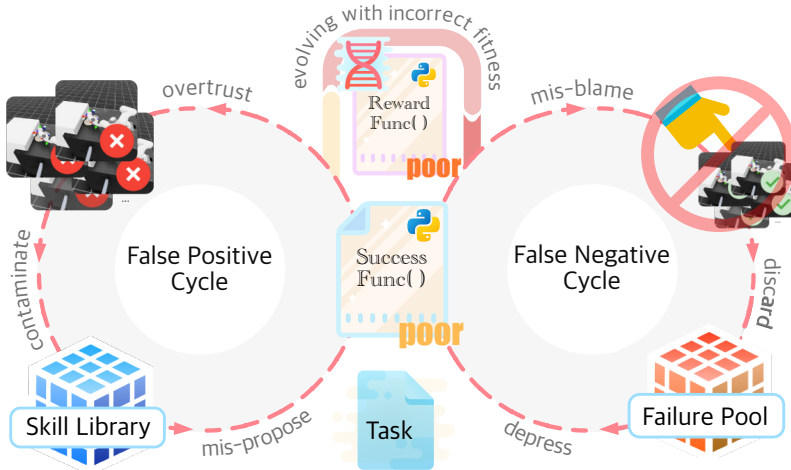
evolving with incorrect fitness

overtrust

Reward Func( )

poor

mis-blame

contaminate

False Positive Cycle

Success Func( )

poor

False Negative Cycle

discard

Skill Library

mis-propose

Task

depress

Failure Pool